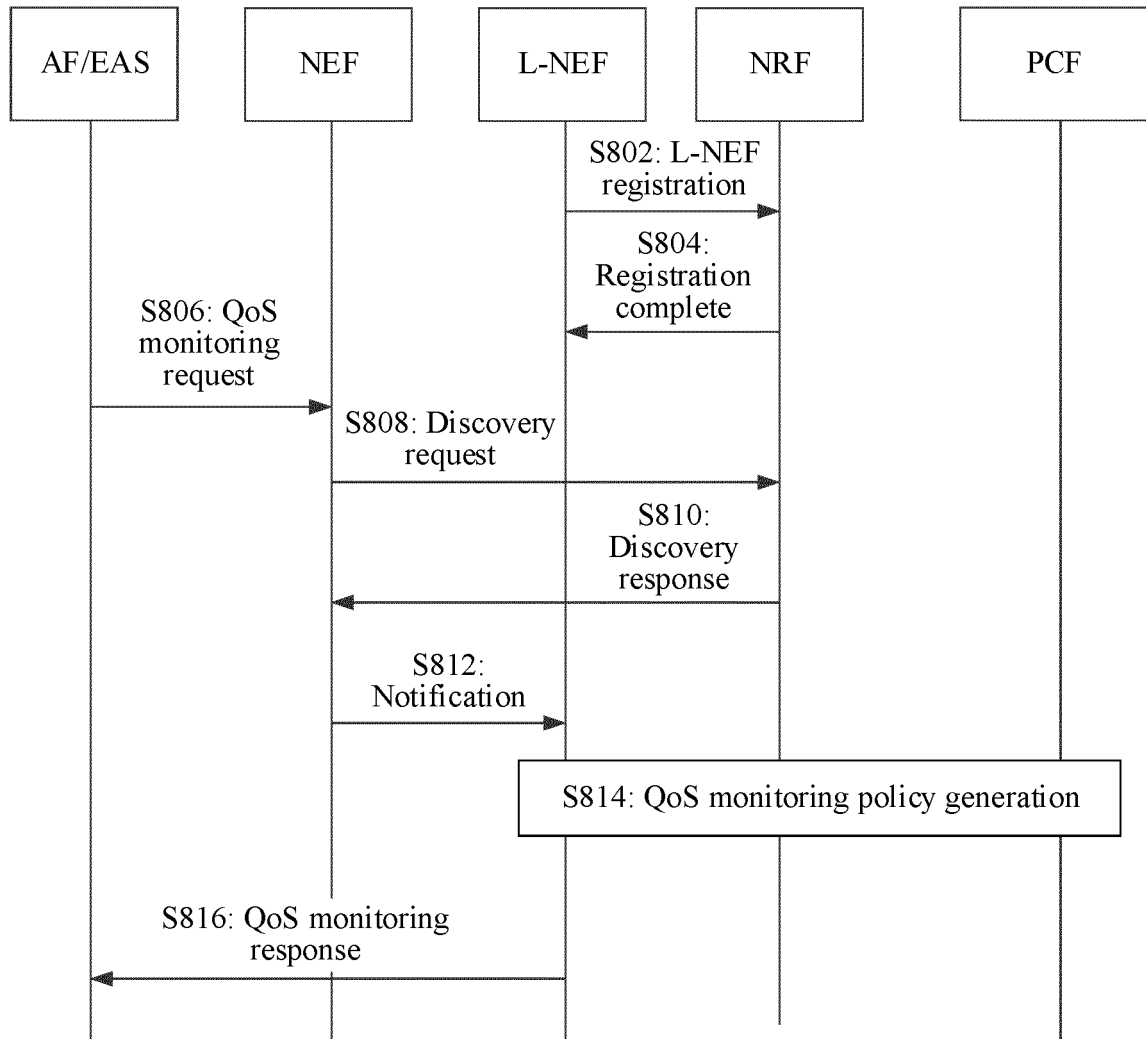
AF/EAS

NEF

L-NEF

NRF

PCF

S802: L-NEF registration

S804: Registration complete

S806: QoS monitoring request

S808: Discovery request

S810: Discovery response

S812: Notification

S814: QoS monitoring policy generation

S816: QoS monitoring response